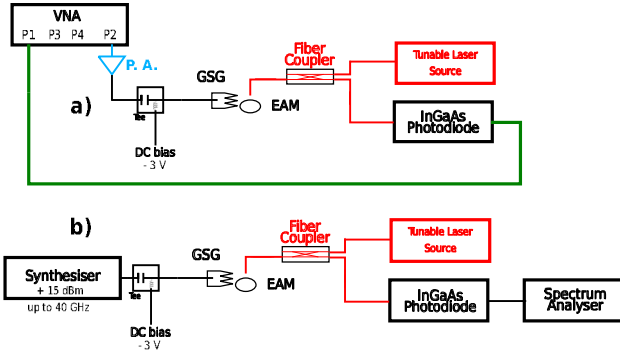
VNA
P1 P3 P4 P2
P. A.
a)
Tee
GSG
EAM
Fiber Coupler
Tunable Laser Source
InGaAs Photodiode
DC bias
- 3 V

b)
Synthesiser
+ 15 dBm
up to 40 GHz
Tee
GSG
EAM
Fiber Coupler
Tunable Laser Source
InGaAs Photodiode
Spectrum Analyser
DC bias
- 3 V